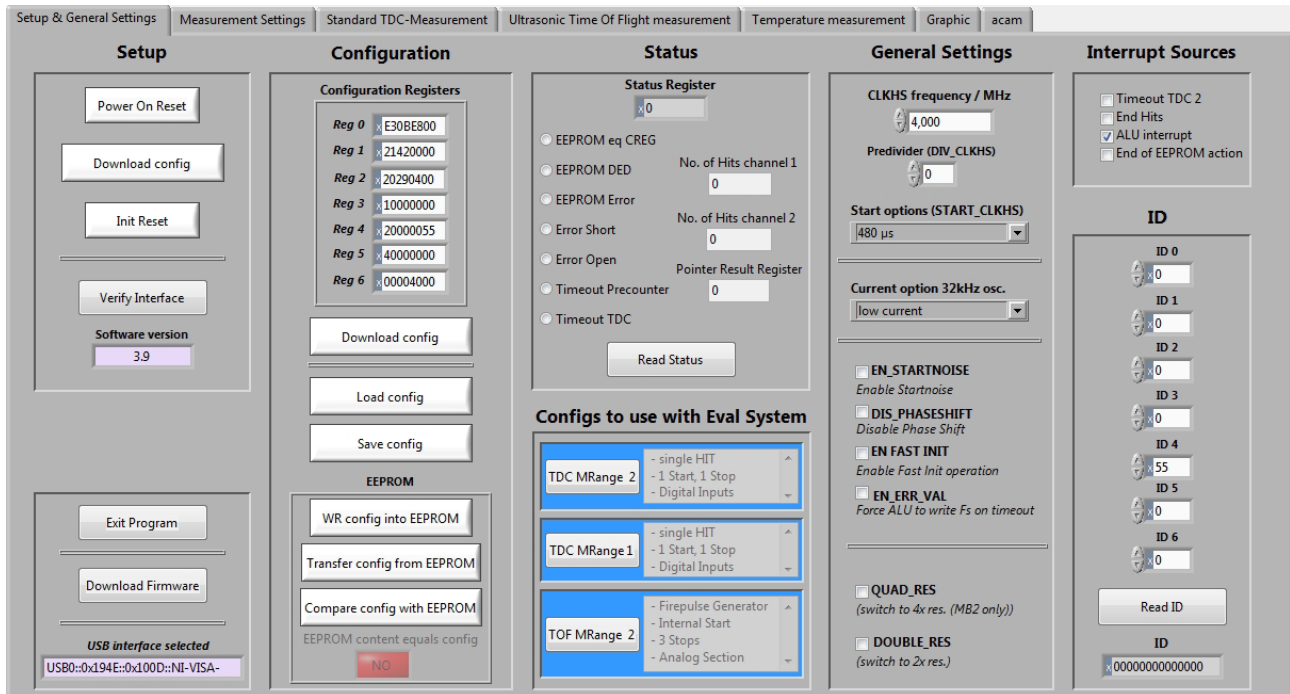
Setup & General Settings | Measurement Settings | Standard TDC-Measurement | Ultrasonic Time Of Flight measurement | Temperature measurement | Graphic | acam

Setup

Power On Reset

Download config

Init Reset

Verify Interface

Software version

3.9

Exit Program

Download Firmware

USB interface selected

USB0::0x194E::0x100D::NI-VISA-

Configuration

Configuration Registers

Reg 0 E30BE800
Reg 1 21420000
Reg 2 20290400
Reg 3 10000000
Reg 4 20000055
Reg 5 40000000
Reg 6 00004000

Download config

Load config

Save config

EEPROM

WR config into EEPROM

Transfer config from EEPROM

Compare config with EEPROM

EEPROM content equals config

NO

Status

Status Register

0

EEPROM eq CREG

EEPROM DED

EEPROM Error

Error Short

Error Open

Timeout Precounter

Timeout TDC

No. of Hits channel 1

0

No. of Hits channel 2

0

Pointer Result Register

0

Read Status

Configs to use with Eval System

TDC MRange 2
- single HIT
- 1 Start, 1 Stop
- Digital Inputs

TDC MRange 1
- single HIT
- 1 Start, 1 Stop
- Digital Inputs

TOF MRange 2
- Firepulse Generator
- Internal Start
- 3 Stops
- Analog Section

General Settings

CLKHS frequency / MHz

4,000

Predivider (DIV_CLKHS)

0

Start options (START_CLKHS)

480 µs

Current option 32kHz osc.

low current

EN_STARTNOISE
Enable Startnoise

DIS_PHASESHIFT
Disable Phase Shift

EN FAST INIT
Enable Fast Init operation

EN_ERR_VAL
Force ALU to write Fs on timeout

QUAD_RES
(switch to 4x res. (MB2 only))

DOUBLE_RES
(switch to 2x res.)

Interrupt Sources

Timeout TDC 2
End Hits
ALU interrupt
End of EEPROM action

ID

ID 0
0
ID 1
0
ID 2
0
ID 3
0
ID 4
55
ID 5
0
ID 6
0

Read ID

ID

00000000000000